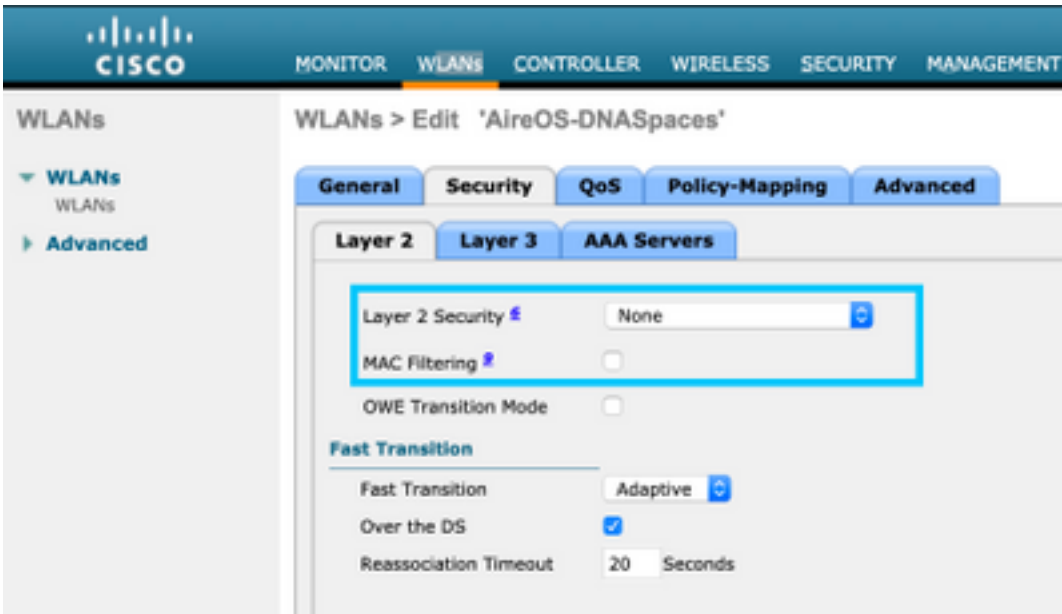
CISCO

MONITOR WLANs CONTROLLER WIRELESS SECURITY MANAGEMENT

WLANs

▼ WLANs
WLANs

▶ Advanced

WLANs > Edit 'AireOS-DNASpaces'

General Security QoS Policy-Mapping Advanced

Layer 2 Layer 3 AAA Servers

Layer 2 Security 6 None

MAC Filtering 2

OWE Transition Mode

Fast Transition

Fast Transition Adaptive

Over the DS

Reassociation Timeout 20 Seconds